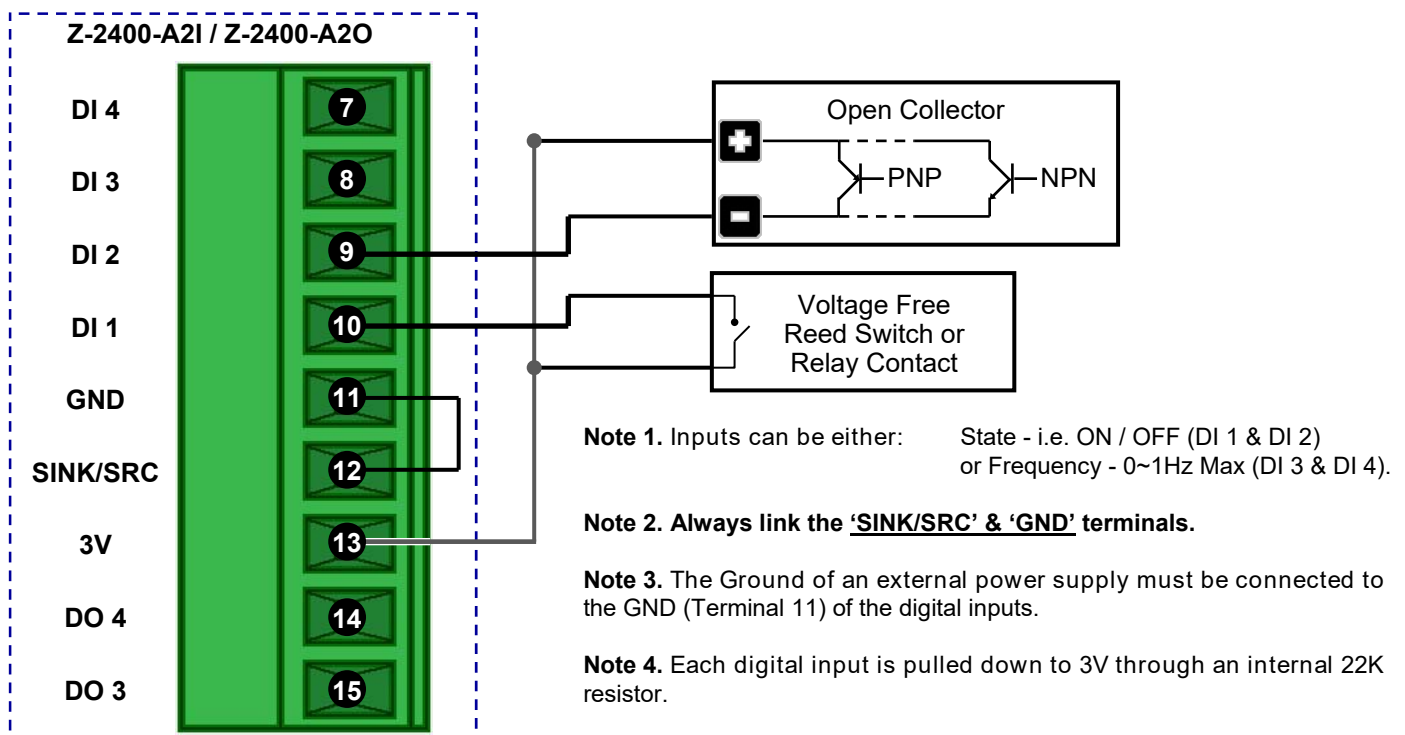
Z-2400-A2I / Z-2400-A2O

DI 4
DI 3
DI 2
DI 1
GND
SINK/SRC
3V
DO 4
DO 3

7
8
9
10
11
12
13
14
15

Open Collector
PNP
NPN

Voltage Free Reed Switch or Relay Contact

**Note 1.** Inputs can be either: State - i.e. ON / OFF (DI 1 & DI 2) or Frequency - 0~1Hz Max (DI 3 & DI 4).

**Note 2. Always link the 'SINK/SRC' & 'GND' terminals.**

**Note 3.** The Ground of an external power supply must be connected to the GND (Terminal 11) of the digital inputs.

**Note 4.** Each digital input is pulled down to 3V through an internal 22K resistor.